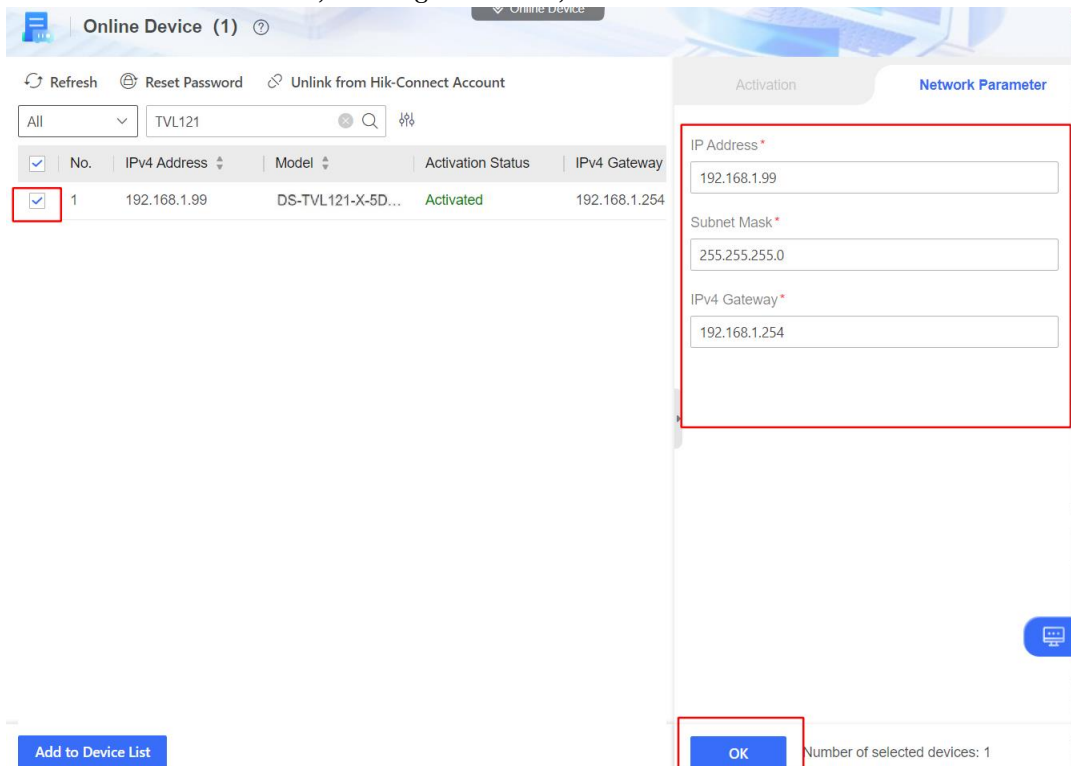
Online Device (1)

Online Device

Refresh Reset Password Unlink from Hik-Connect Account

All TVL121

| No. | IPv4 Address | Model | Activation Status | IPv4 Gateway |
|---|---|---|---|---|
| 1 | 192.168.1.99 | DS-TVL121-X-5D... | Activated | 192.168.1.254 |

Activation Network Parameter

IP Address*
192.168.1.99

Subnet Mask*
255.255.255.0

IPv4 Gateway*
192.168.1.254

Add to Device List

OK Number of selected devices: 1